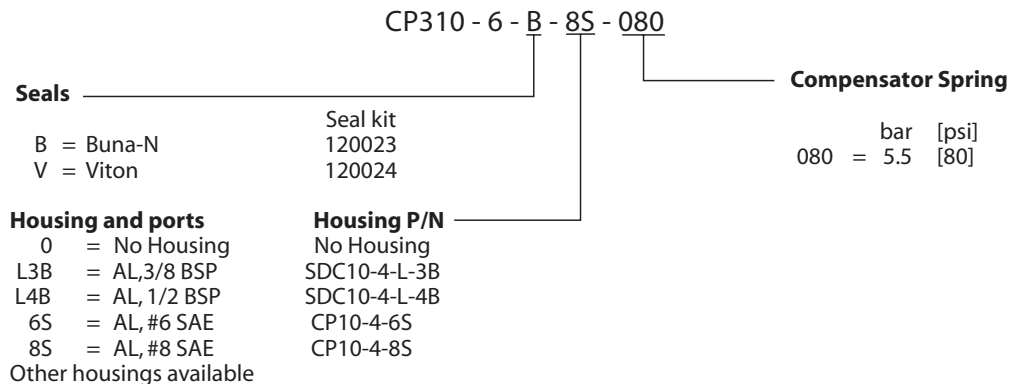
CP310 - 6 - B - 8S - 080

Seals

| | | Seal kit |
|---|---|---|
| B | = Buna-N | 120023 |
| V | = Viton | 120024 |

Compensator Spring

| | | bar | [psi] |
|---|---|---|---|
| 080 | = | 5.5 | [80] |

| Housing and ports | | Housing P/N |
|---|---|---|
| 0 | = No Housing | No Housing |
| L3B | = AL,3/8 BSP | SDC10-4-L-3B |
| L4B | = AL, 1/2 BSP | SDC10-4-L-4B |
| 6S | = AL, #6 SAE | CP10-4-6S |
| 8S | = AL, #8 SAE | CP10-4-8S |

Other housings available